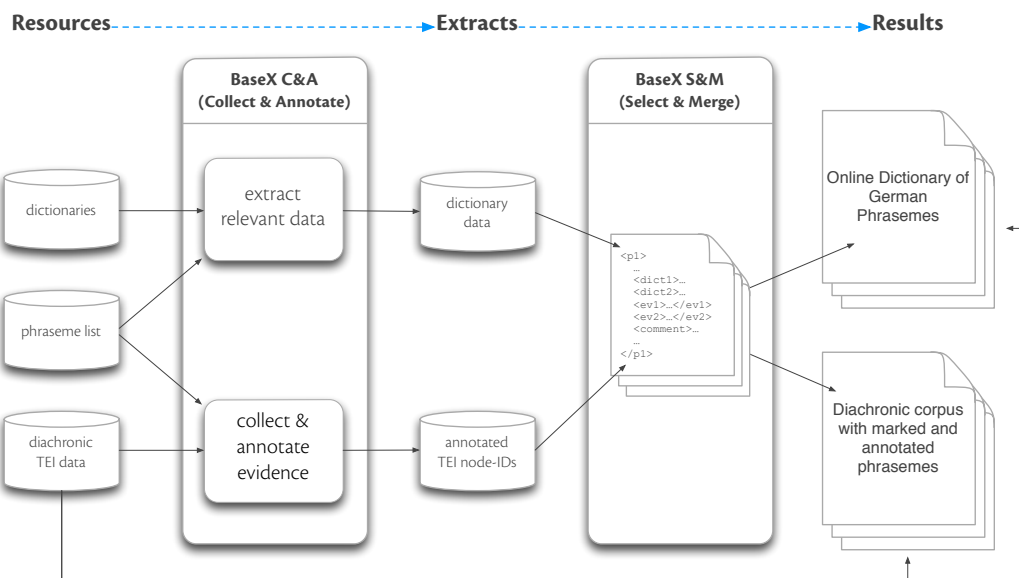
Resources
Extracts
Results

BaseX C&A
(Collect & Annotate)

BaseX S&M
(Select & Merge)

dictionaries

extract relevant data

dictionary data

Online Dictionary of German Phrasemes

phraseme list

<p1>
…
<dict1>…
<dict2>…
<ev1>…</ev1>
<ev2>…</ev2>
<comment>…
…
</p1>

diachronic TEI data

collect & annotate evidence

annotated TEI node-IDs

Diachronic corpus with marked and annotated phrasemes